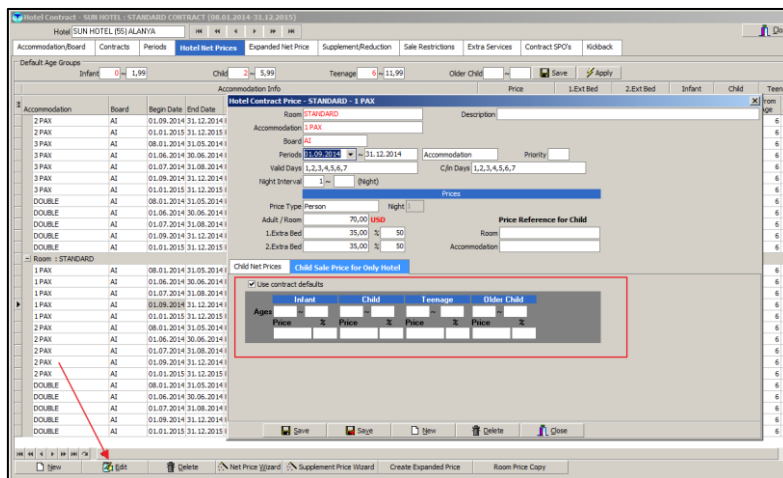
Hotel Contract - SUN HOTEL : STANDARD CONTRACT (08.01.2014-31.12.2015)

Hotel SUN HOTEL (55) ALANYA

Do

Accommodation/Board | Contracts | Periods | Hotel Net Prices | Expanded Net Price | Supplement/Reduction | Sale Restrictions | Extra Services | Contract SPO's | Kickback

Default Age Groups

Infant 0 ~ 1,99 Child 2 ~ 5,99 Teenage 6 ~ 11,99 Older Child ~ Save Apply

Accommodation Info | Price | 1.Ext Bed | 2.Ext Bed | Infant | Child | Teen

| Accommodation | Board | Begin Date | End Date |
|---|---|---|---|
| 2 PAX | AI | 01.09.2014 | 31.12.2014 |
| 2 PAX | AI | 01.01.2015 | 31.12.2015 |
| 3 PAX | AI | 08.01.2014 | 31.05.2014 |
| 3 PAX | AI | 01.06.2014 | 30.06.2014 |
| 3 PAX | AI | 01.07.2014 | 31.08.2014 |
| 3 PAX | AI | 01.09.2014 | 31.12.2014 |
| 3 PAX | AI | 01.01.2015 | 31.12.2015 |
| DOUBLE | AI | 08.01.2014 | 31.05.2014 |
| DOUBLE | AI | 01.06.2014 | 30.06.2014 |
| DOUBLE | AI | 01.07.2014 | 31.08.2014 |
| DOUBLE | AI | 01.09.2014 | 31.12.2014 |
| DOUBLE | AI | 01.01.2015 | 31.12.2015 |
| Room : STANDARD | | | |
| 1 PAX | AI | 08.01.2014 | 31.05.2014 |
| 1 PAX | AI | 01.06.2014 | 30.06.2014 |
| 1 PAX | AI | 01.07.2014 | 31.08.2014 |
| 1 PAX | AI | 01.09.2014 | 31.12.2014 |
| 1 PAX | AI | 01.01.2015 | 31.12.2015 |
| 2 PAX | AI | 08.01.2014 | 31.05.2014 |
| 2 PAX | AI | 01.06.2014 | 30.06.2014 |
| 2 PAX | AI | 01.07.2014 | 31.08.2014 |
| 2 PAX | AI | 01.09.2014 | 31.12.2014 |
| 2 PAX | AI | 01.01.2015 | 31.12.2015 |
| DOUBLE | AI | 08.01.2014 | 31.05.2014 |
| DOUBLE | AI | 01.06.2014 | 30.06.2014 |
| DOUBLE | AI | 01.07.2014 | 31.08.2014 |
| DOUBLE | AI | 01.09.2014 | 31.12.2014 |
| DOUBLE | AI | 01.01.2015 | 31.12.2015 |

Hotel Contract Price - STANDARD - 1 PAX

Room STANDARD Description
Accommodation 1 PAX
Board AI
Periods 01.09.2014 ~ 31.12.2014 Accommodation Priority
Valid Days 1,2,3,4,5,6,7 C/in Days 1,2,3,4,5,6,7
Night Interval 1 ~ (Night)

Prices

Price Type Person Night 1
Adult / Room 70,00 USD
1.Extra Bed 35,00 % 50
2.Extra Bed 35,00 % 50

Price Reference for Child
Room
Accommodation

Child Net Prices | Child Sale Price for Only Hotel

Use contract defaults

| | Infant | | Child | | Teenage | | Older Child | |
|---|---|---|---|---|---|---|---|---|
| Ages | ~ | | ~ | | ~ | | ~ | |
| | Price | % | Price | % | Price | % | Price | % |

Save | Save | New | Delete | Close

New | Edit | Delete | Net Price Wizard | Supplement Price Wizard | Create Expanded Price | Room Price Copy